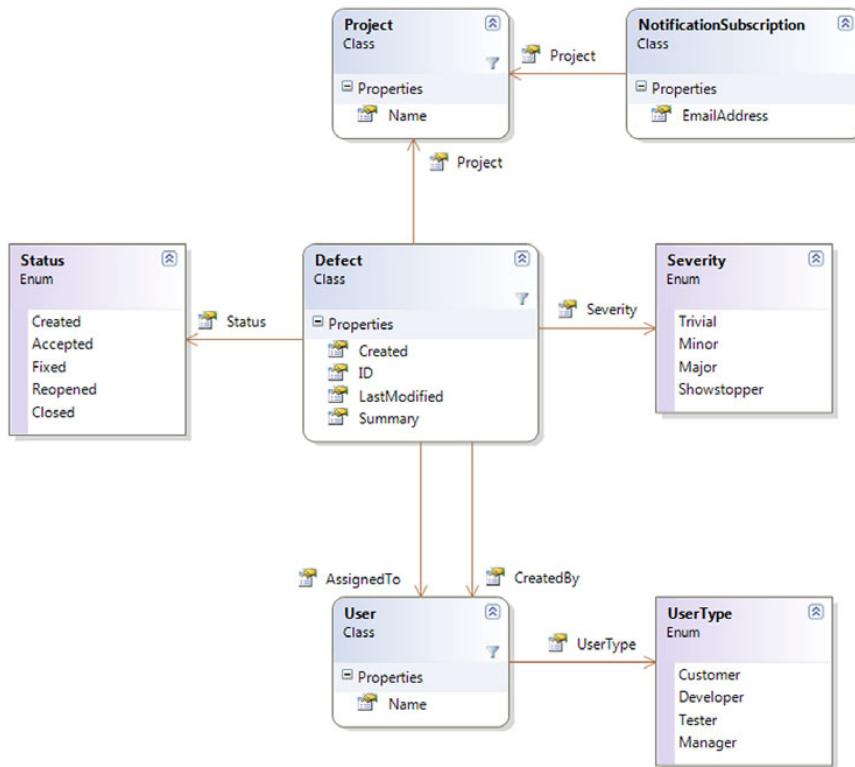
Project
Class

Properties
Name

Project

NotificationSubscription
Class

Properties
EmailAddress

Project

Status
Enum

Created
Accepted
Fixed
Reopened
Closed

Status

Defect
Class

Properties
Created
ID
LastModified
Summary

Severity

Severity
Enum

Trivial
Minor
Major
Showstopper

AssignedTo

CreatedBy

User
Class

Properties
Name

UserType

UserType
Enum

Customer
Developer
Tester
Manager